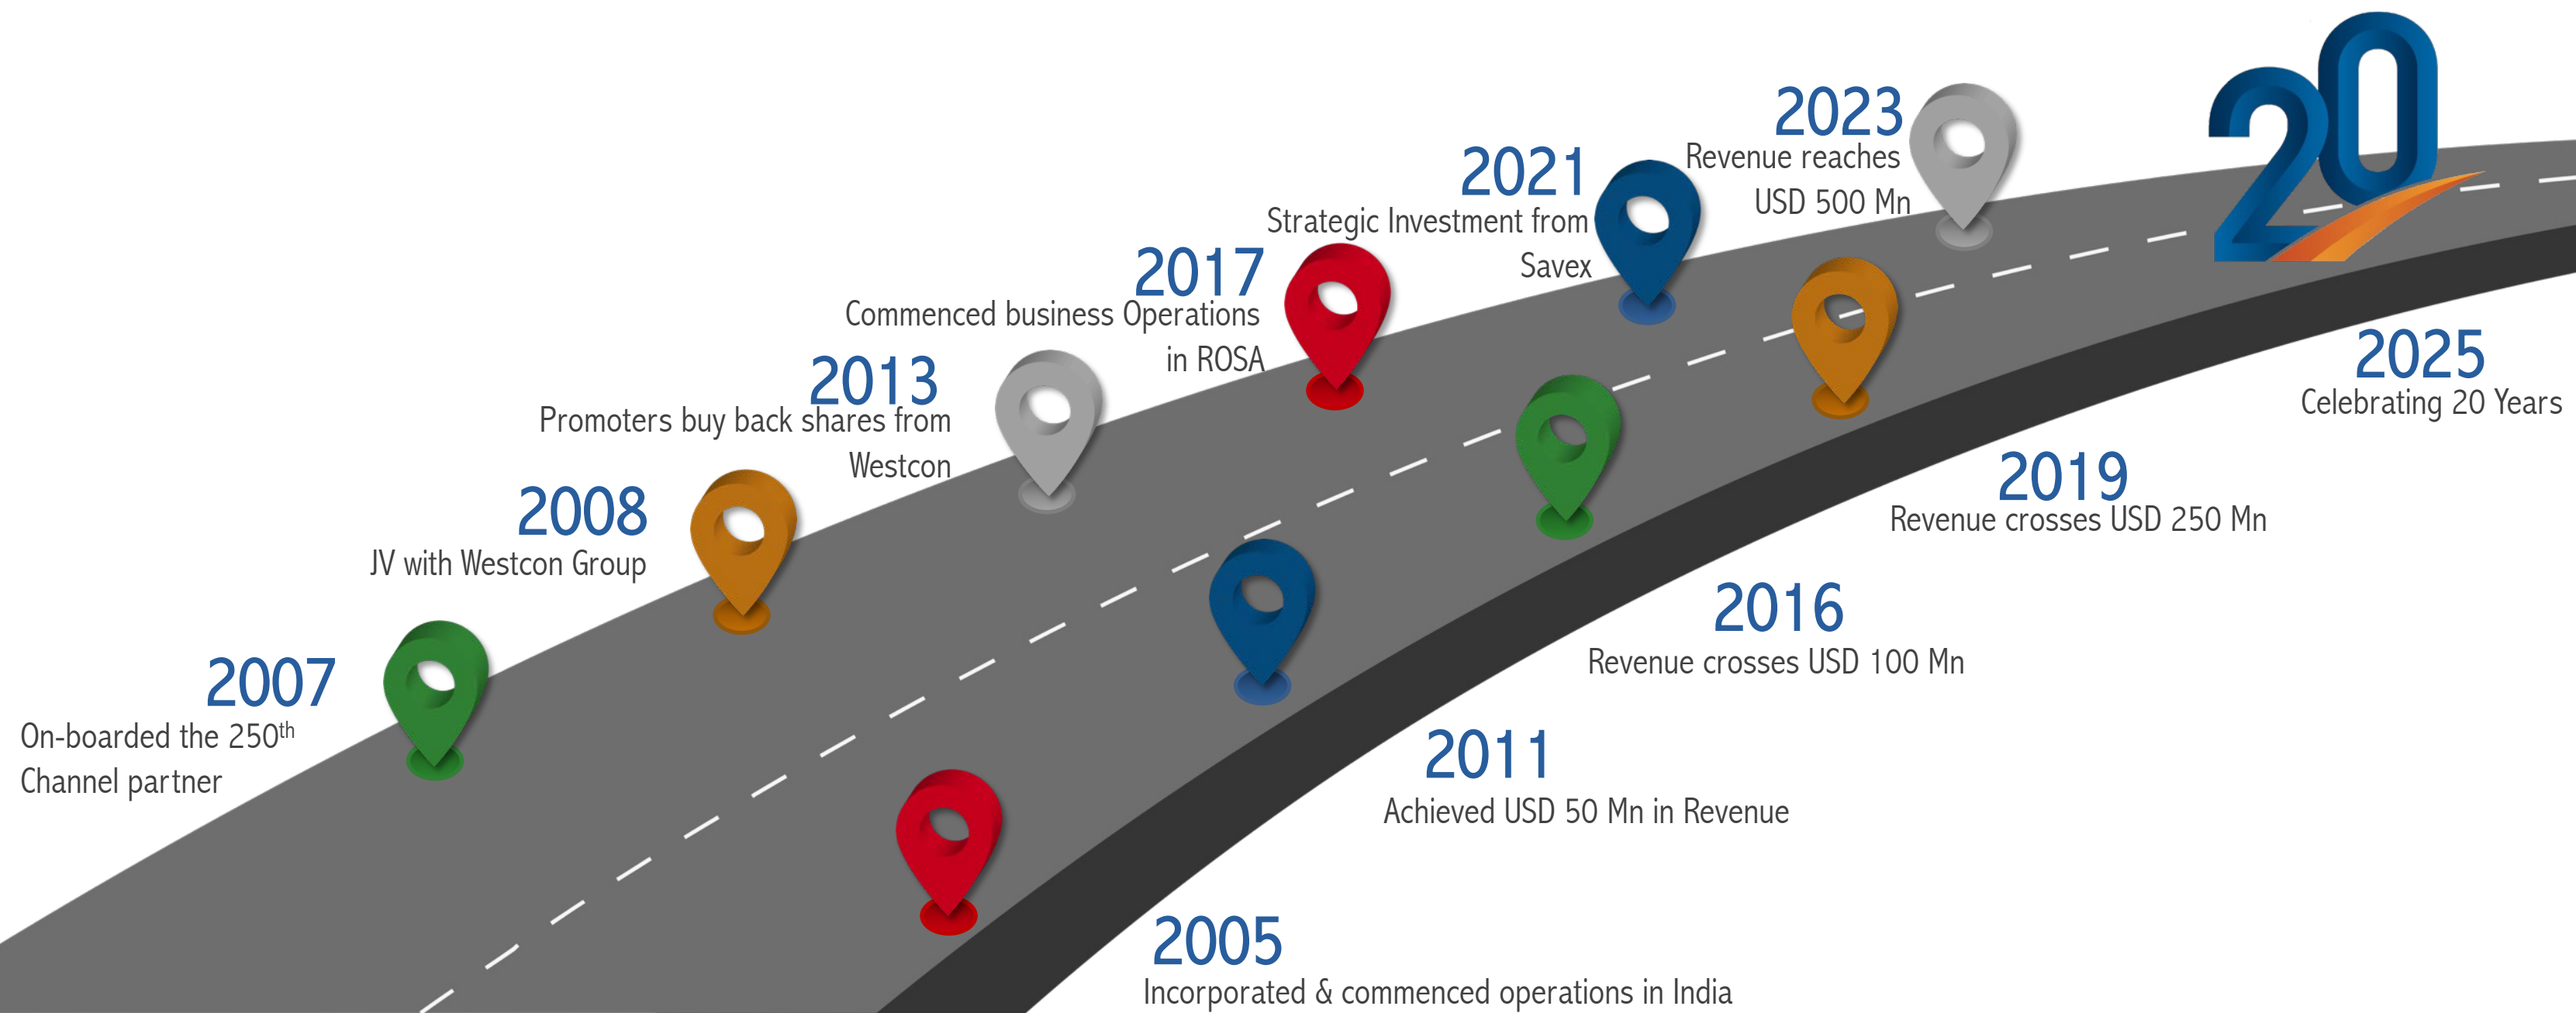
20

2023
Revenue reaches USD 500 Mn

2021
Strategic Investment from Savex

2017
Commenced business Operations in ROSA

2013
Promoters buy back shares from Westcon

2008
JV with Westcon Group

2007
On-boarded the 250$^{th}$ Channel partner

2025
Celebrating 20 Years

2019
Revenue crosses USD 250 Mn

2016
Revenue crosses USD 100 Mn

2011
Achieved USD 50 Mn in Revenue

2005
Incorporated & commenced operations in India